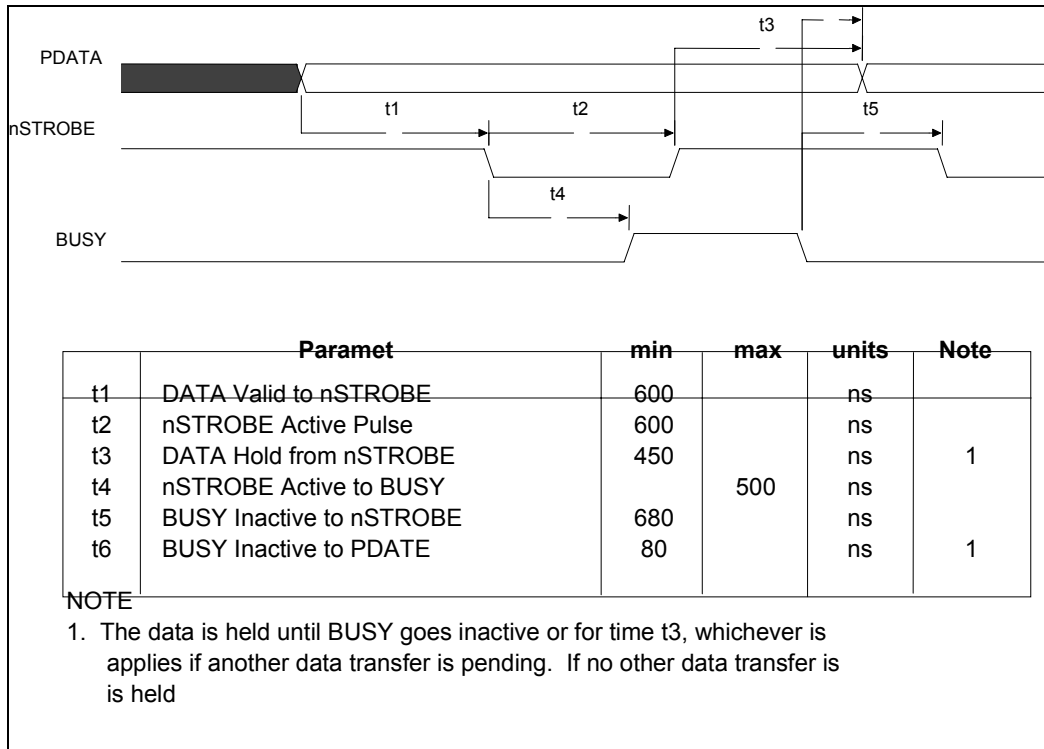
PDATA

nSTROBE

BUSY

t1

t2

t3

t4

t5

| | Paramet | min | max | units | Note |
|---|---|---|---|---|---|
| t1 | DATA Valid to nSTROBE | 600 | | ns | |
| t2 | nSTROBE Active Pulse | 600 | | ns | |
| t3 | DATA Hold from nSTROBE | 450 | | ns | 1 |
| t4 | nSTROBE Active to BUSY | | 500 | ns | |
| t5 | BUSY Inactive to nSTROBE | 680 | | ns | |
| t6 | BUSY Inactive to PDATE | 80 | | ns | 1 |

NOTE

1. The data is held until BUSY goes inactive or for time t3, whichever is applies if another data transfer is pending. If no other data transfer is is held